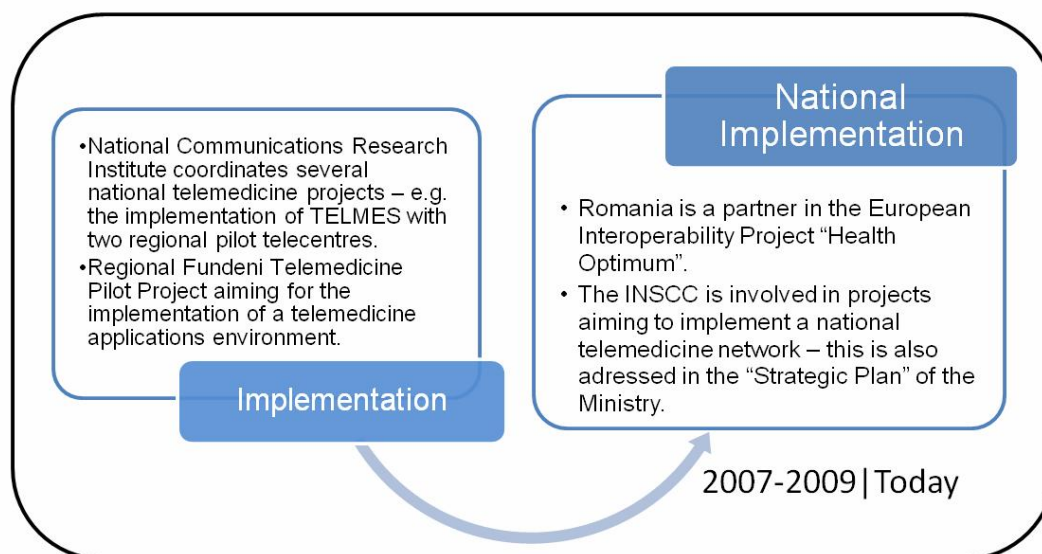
•National Communications Research Institute coordinates several national telemedicine projects – e.g. the implementation of TELMES with two regional pilot telecentres.
•Regional Fundeni Telemedicine Pilot Project aiming for the implementation of a telemedicine applications environment.

Implementation

National Implementation

• Romania is a partner in the European Interoperability Project “Health Optimum”.
• The INSCC is involved in projects aiming to implement a national telemedicine network – this is also adressed in the “Strategic Plan” of the Ministry.

2007-2009 | Today